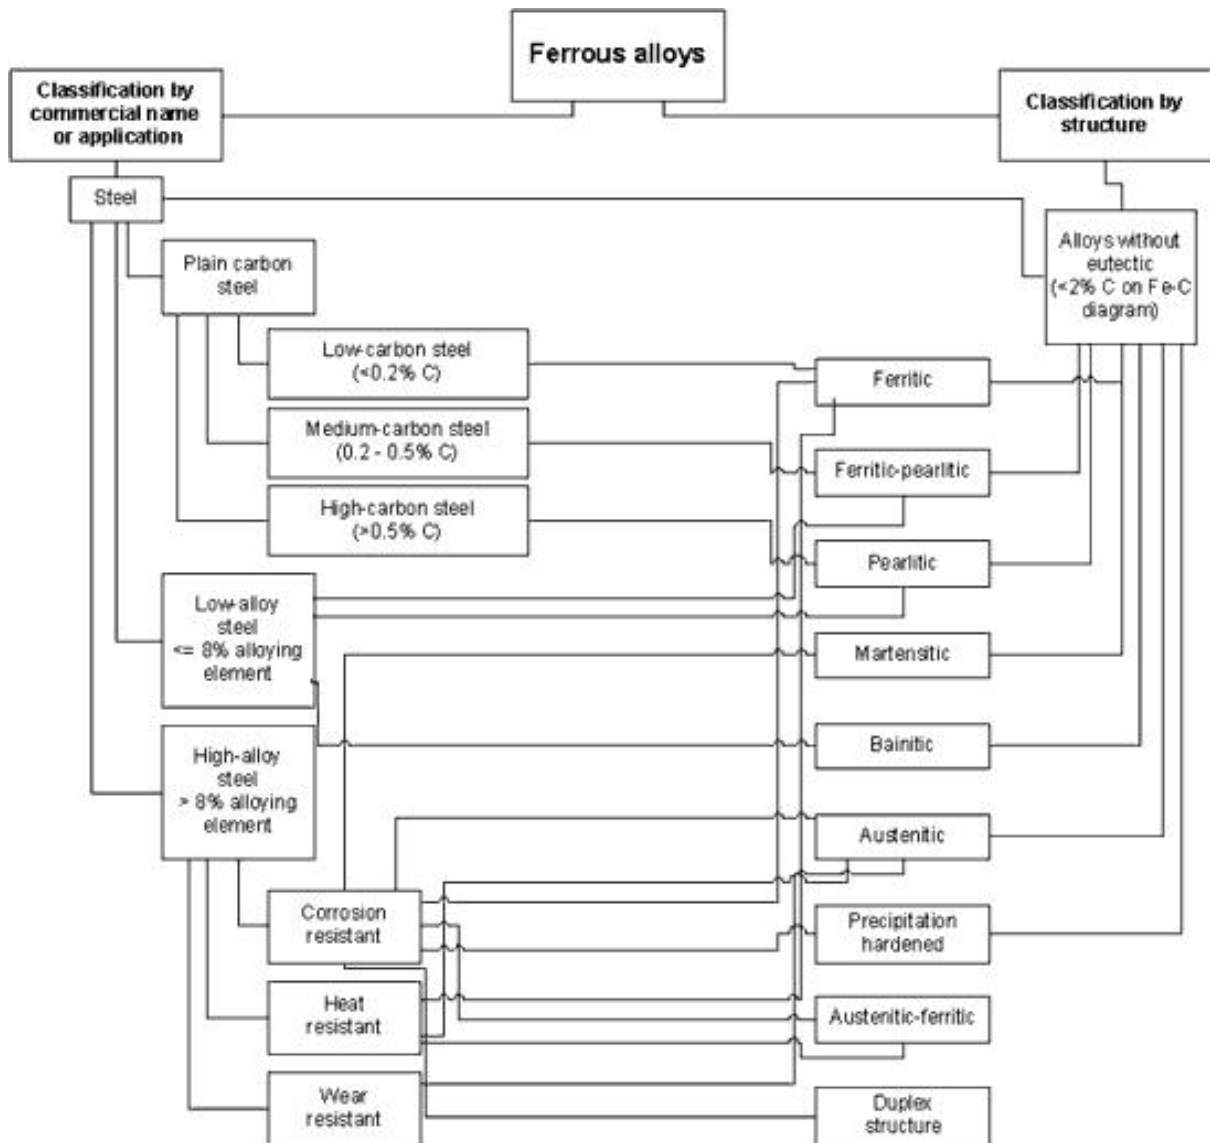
Ferrous alloys

Classification by commercial name or application

Classification by structure

Steel

Alloys without eutectic (<2% C on Fe-C diagram)

Plain carbon steel

Low-carbon steel (<0.2% C)

Medium-carbon steel (0.2 - 0.5% C)

High-carbon steel (>0.5% C)

Low-alloy steel <= 8% alloying element

High-alloy steel > 8% alloying element

Corrosion resistant

Heat resistant

Wear resistant

Ferritic

Ferritic-pearlitic

Pearlitic

Martensitic

Bainitic

Austenitic

Precipitation hardened

Austenitic-ferritic

Duplex structure